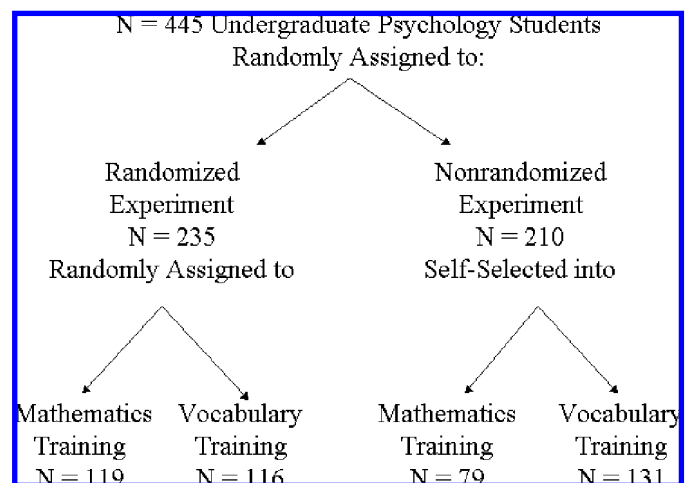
N = 445 Undergraduate Psychology Students
Randomly Assigned to:

Randomized
Experiment
N = 235
Randomly Assigned to

Nonrandomized
Experiment
N = 210
Self-Selected into

Mathematics
Training
N = 119

Vocabulary
Training
N = 116

Mathematics
Training
N = 79

Vocabulary
Training
N = 131